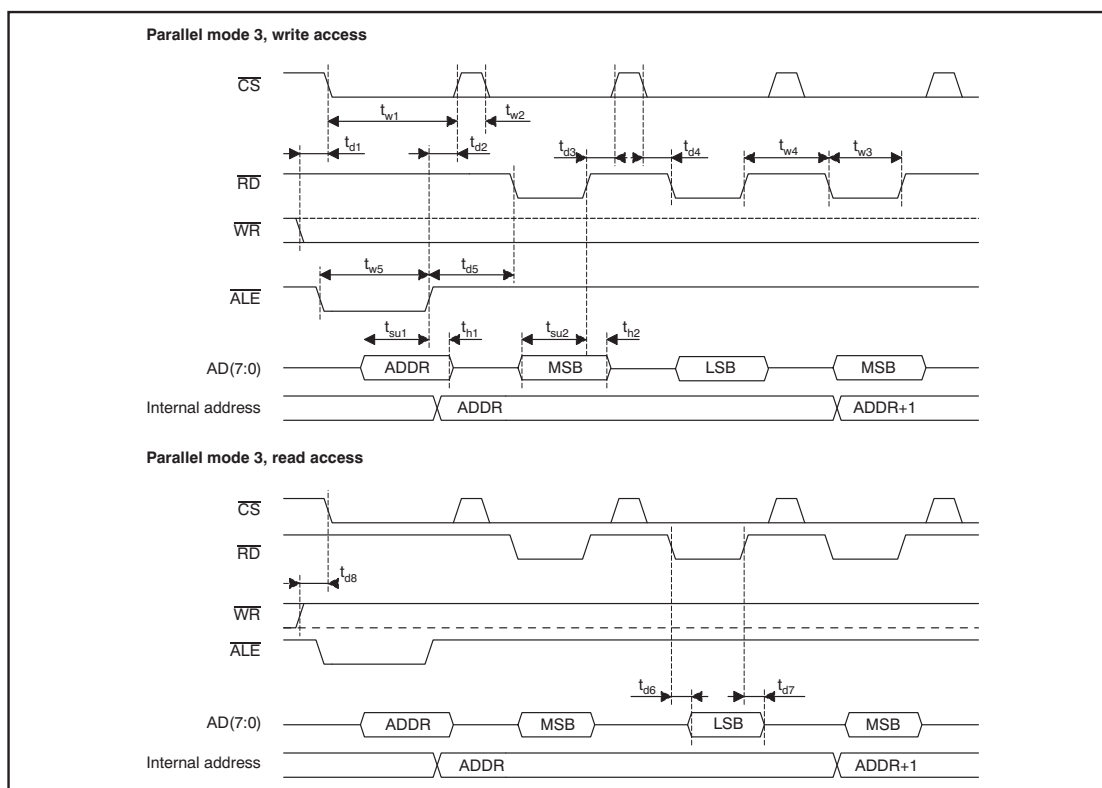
Parallel mode 3, write access

$\overline{CS}$

$t_{w1}$

$t_{w2}$

$t_{d1}$

$t_{d2}$

$t_{d3}$

$t_{d4}$

$t_{w4}$

$t_{w3}$

$\overline{RD}$

$\overline{WR}$

$t_{w5}$

$t_{d5}$

$\overline{ALE}$

$t_{su1}$

$t_{h1}$

$t_{su2}$

$t_{h2}$

AD(7:0)

ADDR

MSB

LSB

MSB

Internal address

ADDR

ADDR+1

Parallel mode 3, read access

$\overline{CS}$

$\overline{RD}$

$t_{d8}$

$\overline{WR}$

$\overline{ALE}$

$t_{d6}$

$t_{d7}$

AD(7:0)

ADDR

MSB

LSB

MSB

Internal address

ADDR

ADDR+1